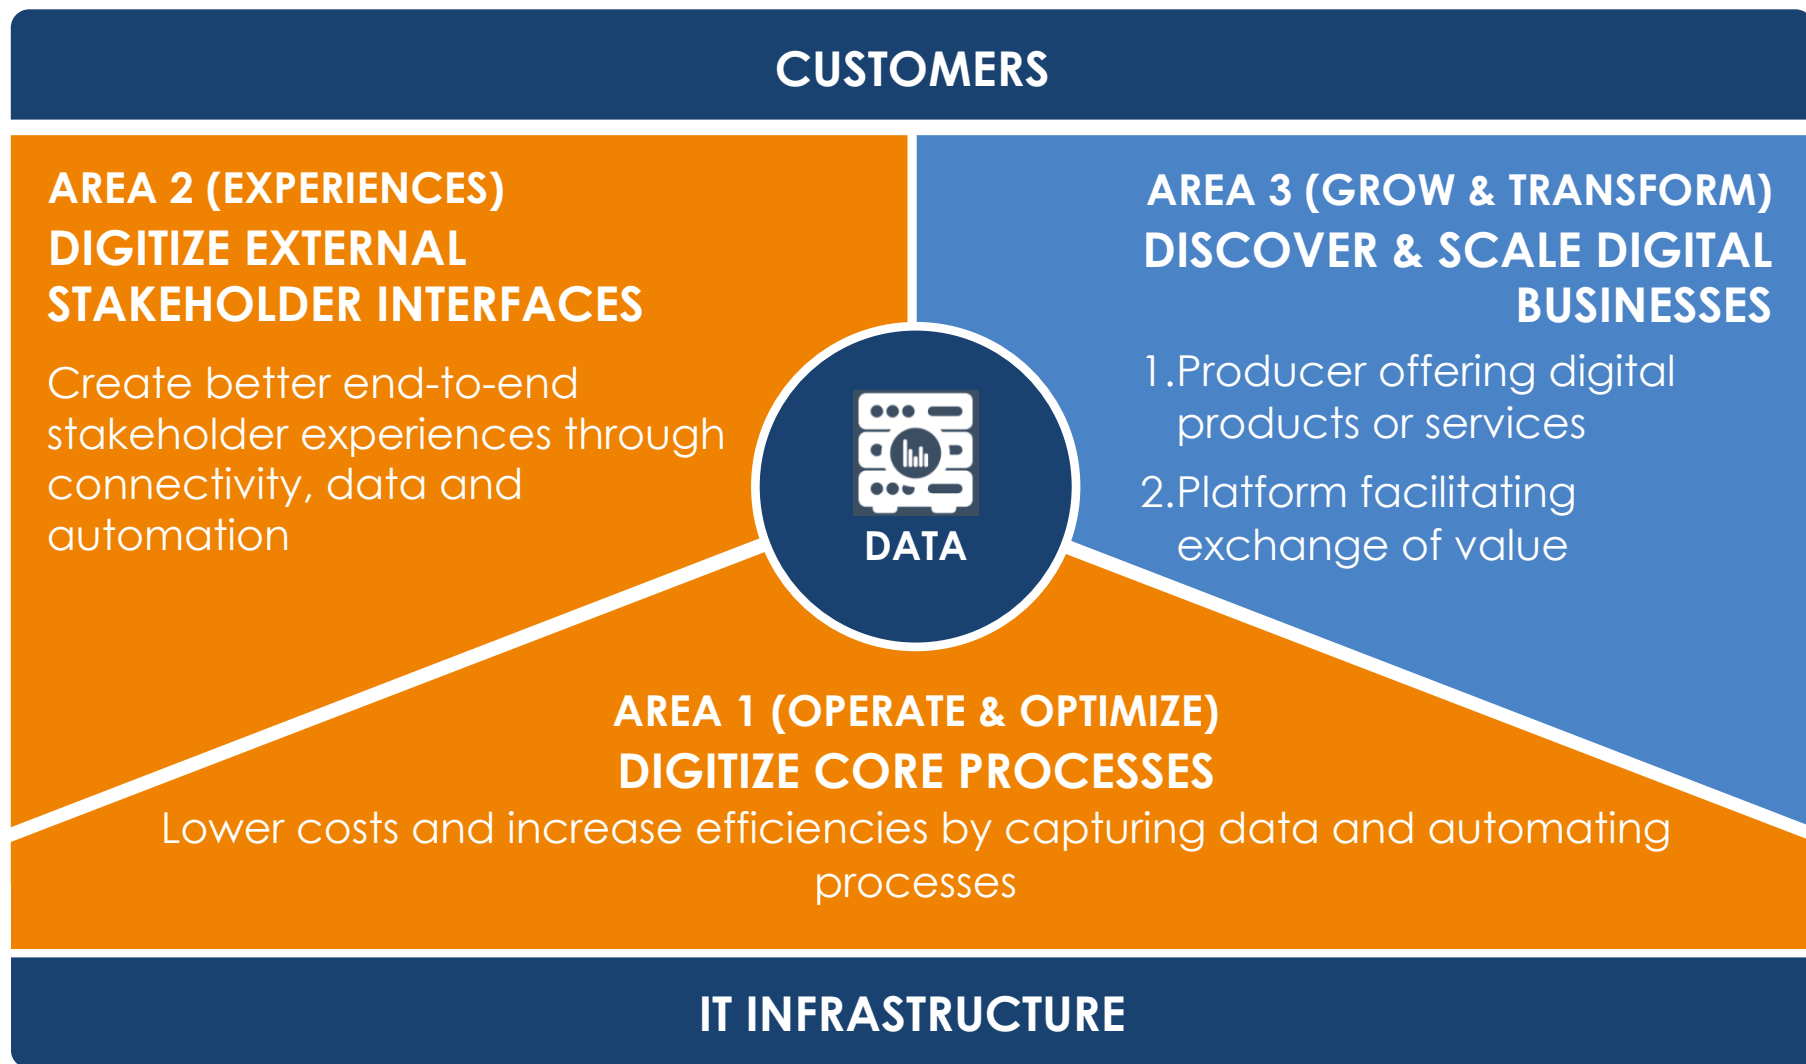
CUSTOMERS

AREA 2 (EXPERIENCES)
DIGITIZE EXTERNAL STAKEHOLDER INTERFACES

Create better end-to-end stakeholder experiences through connectivity, data and automation

AREA 3 (GROW & TRANSFORM)
DISCOVER & SCALE DIGITAL BUSINESSES

1.Producer offering digital products or services

2.Platform facilitating exchange of value

DATA

AREA 1 (OPERATE & OPTIMIZE)
DIGITIZE CORE PROCESSES

Lower costs and increase efficiencies by capturing data and automating processes

IT INFRASTRUCTURE